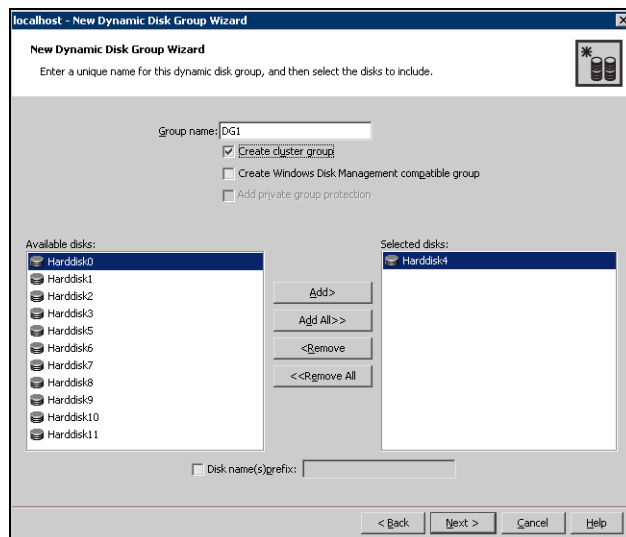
localhost - New Dynamic Disk Group Wizard

New Dynamic Disk Group Wizard

Enter a unique name for this dynamic disk group, and then select the disks to include.

Group name: DG1

Create cluster group

Create Windows Disk Management compatible group

Add private group protection

Available disks:

Harddisk0
Harddisk1
Harddisk2
Harddisk3
Harddisk5
Harddisk6
Harddisk7
Harddisk8
Harddisk9
Harddisk10
Harddisk11

Add>

Add All>>

<Remove

<<Remove All

Selected disks:

Harddisk4

Disk name(s)prefix:

< Back

Next >

Cancel

Help